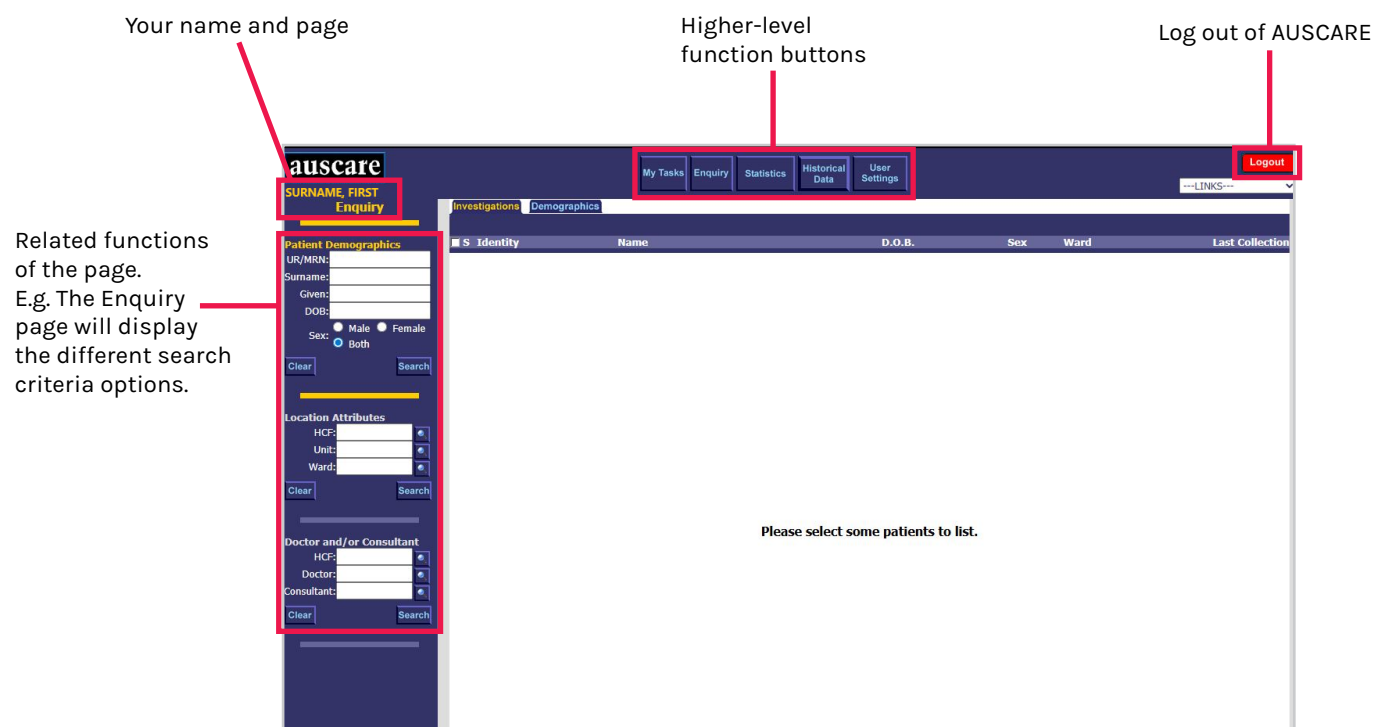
Your name and page

Higher-level function buttons

Log out of AUSCARE

auscare

SURNAME, FIRST
Enquiry

My Tasks
Enquiry
Statistics
Historical Data
User Settings

Logout

---LINKS---

Related functions of the page. E.g. The Enquiry page will display the different search criteria options.

Patient Demographics
UR/MRN:
Surname:
Given:
DOB:
Sex: Male Female Both
Clear Search

Location Attributes
HCF:
Unit:
Ward:
Clear Search

Doctor and/or Consultant
HCF:
Doctor:
Consultant:
Clear Search

Investigations Demographics

S Identity Name D.O.B. Sex Ward Last Collection

Please select some patients to list.